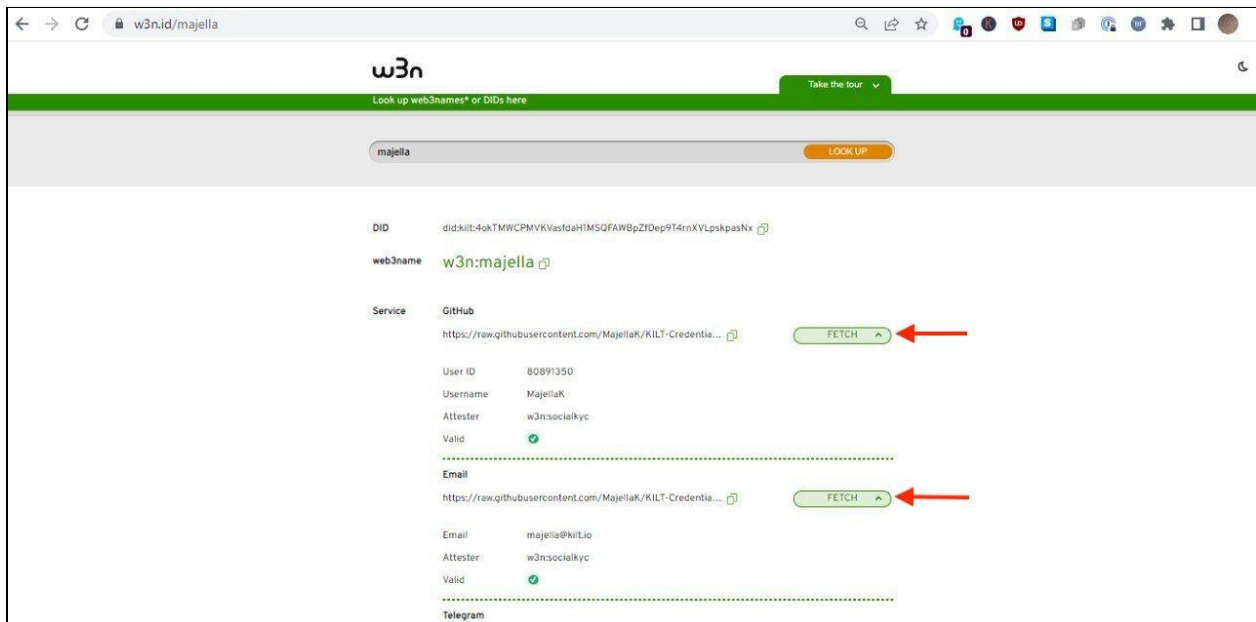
w3n.id/majella

w3n

Take the tour

Look up web3names* or DIDs here

majella

LOOK UP

DID did:kilt:4okTMWCPMVKVasfdaH1MSQFAWBpZfDep9T4rnXVLpskpasNx

web3name w3n:majella

Service GitHub

https://raw.githubusercontent.com/MajellaK/KILT-Credentia...

FETCH

User ID 80891350

Username MajellaK

Attester w3n:socialkyc

Valid

Email

https://raw.githubusercontent.com/MajellaK/KILT-Credentia...

FETCH

Email majella@kilt.io

Attester w3n:socialkyc

Valid

Telegram